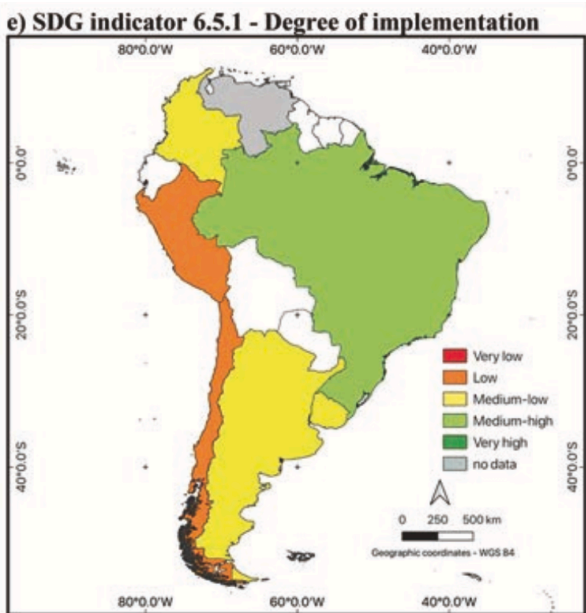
e) SDG indicator 6.5.1 - Degree of implementation

80°0.0'W
60°0.0'W
40°0.0'W

0°0.0'
0°0.0'
20°0.0'S
20°0.0'S
40°0.0'S
40°0.0'S

Very low
Low
Medium-low
Medium-high
Very high
no data

0 250 500 km
Geographic coordinates - WGS 84

80°0.0'W
60°0.0'W
40°0.0'W